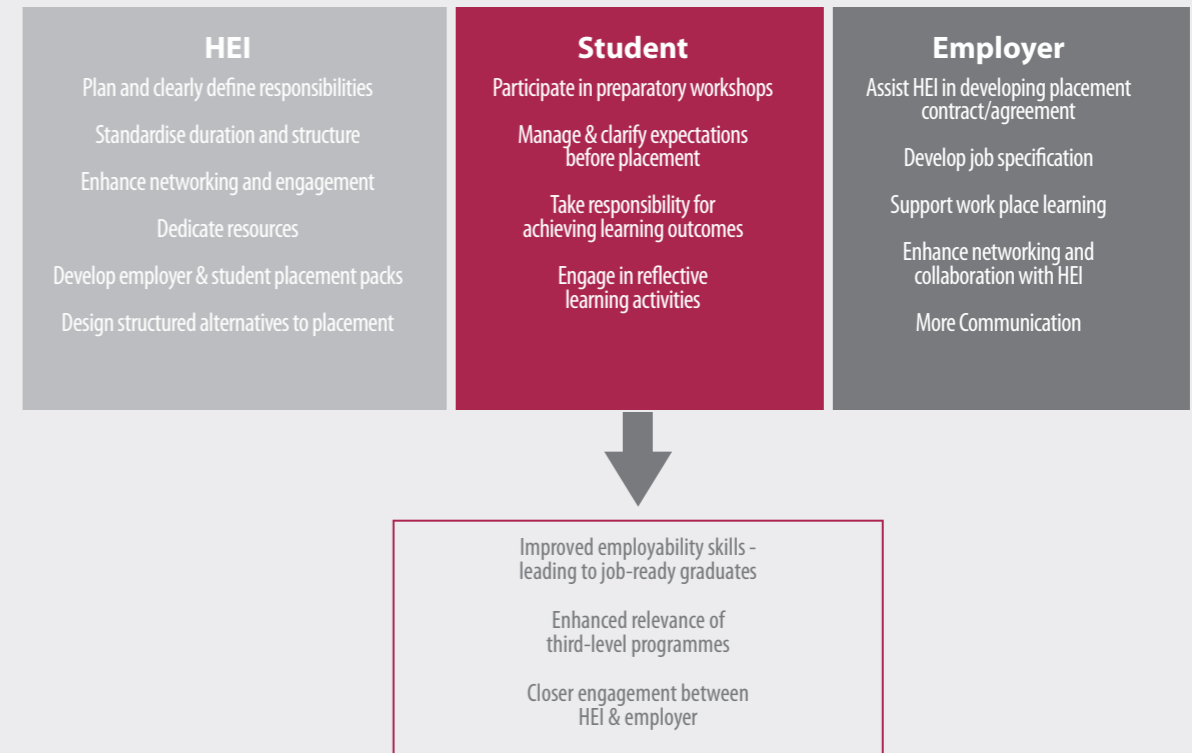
HEI

Plan and clearly define responsibilities

Standardise duration and structure

Enhance networking and engagement

Dedicate resources

Develop employer & student placement packs

Design structured alternatives to placement

Student

Participate in preparatory workshops

Manage & clarify expectations before placement

Take responsibility for achieving learning outcomes

Engage in reflective learning activities

Employer

Assist HEI in developing placement contract/agreement

Develop job specification

Support work place learning

Enhance networking and collaboration with HEI

More Communication

Improved employability skills - leading to job-ready graduates

Enhanced relevance of third-level programmes

Closer engagement between HEI & employer